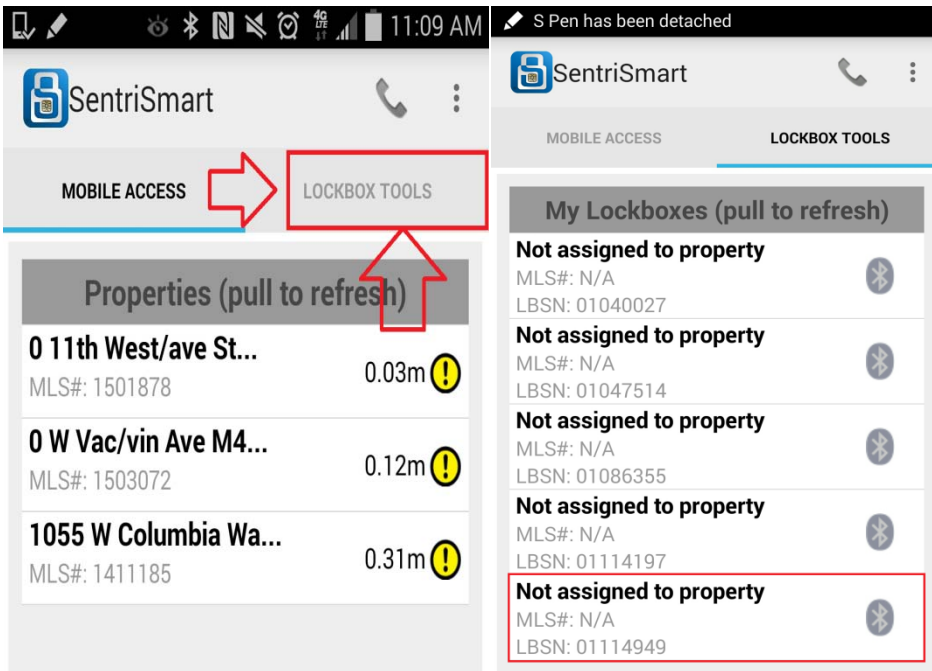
4G LTE 11:09 AM

SentriSmart

MOBILE ACCESS

LOCKBOX TOOLS

Properties (pull to refresh)

0 11th West/ave St...
MLS#: 1501878
0.03m !

0 W Vac/vin Ave M4...
MLS#: 1503072
0.12m !

1055 W Columbia Wa...
MLS#: 1411185
0.31m !

S Pen has been detached

SentriSmart

MOBILE ACCESS

LOCKBOX TOOLS

My Lockboxes (pull to refresh)

Not assigned to property
MLS#: N/A
LBSN: 01040027

Not assigned to property
MLS#: N/A
LBSN: 01047514

Not assigned to property
MLS#: N/A
LBSN: 01086355

Not assigned to property
MLS#: N/A
LBSN: 01114197

Not assigned to property
MLS#: N/A
LBSN: 01114949